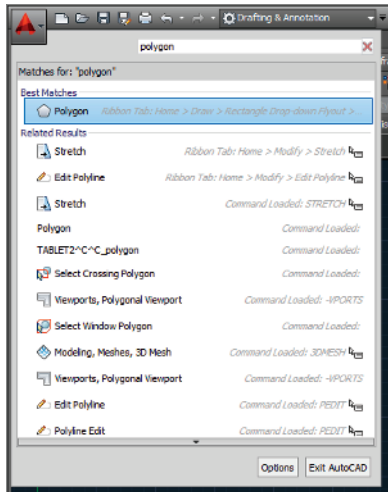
Drafting & Annotation

polygon

Matches for: "polygon"

Best Matches

Polygon Ribbon Tab: Home > Draw > Rectangle Drop-down Flyout >

Related Results

Stretch Ribbon Tab: Home > Modify > Stretch

Edit Polyline Ribbon Tab: Home > Modify > Edit Polyline

Stretch Command Loaded: STRETCH

Polygon Command Loaded:

TABLET2^C^C_polygon Command Loaded:

Select Crossing Polygon Command Loaded:

Viewports, Polygonal Viewport Command Loaded: -VPORTS

Select Window Polygon Command Loaded:

Modeling, Meshes, 3D Mesh Command Loaded: 3DMESH

Viewports, Polygonal Viewport Command Loaded: -VPORTS

Edit Polyline Command Loaded: PEDIT

Polyline Edit Command Loaded: PEDIT

Options Exit AutoCAD